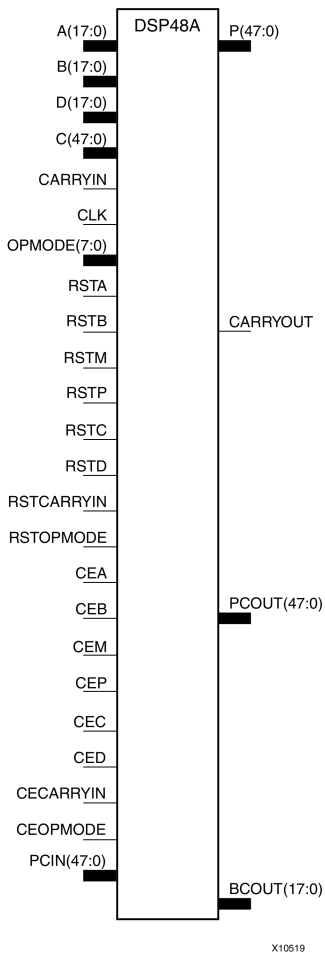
DSP48A

A(17:0)
B(17:0)
D(17:0)
C(47:0)
CARRYIN
CLK
OPMODE(7:0)
RSTA
RSTB
RSTM
RSTP
RSTC
RSTD
RSTCARRYIN
RSTOPMODE
CEA
CEB
CEM
CEP
CEC
CED
CECARRYIN
CEOPMODE
PCIN(47:0)

P(47:0)
CARRYOUT
PCOUT(47:0)
BCOUT(17:0)

X10519